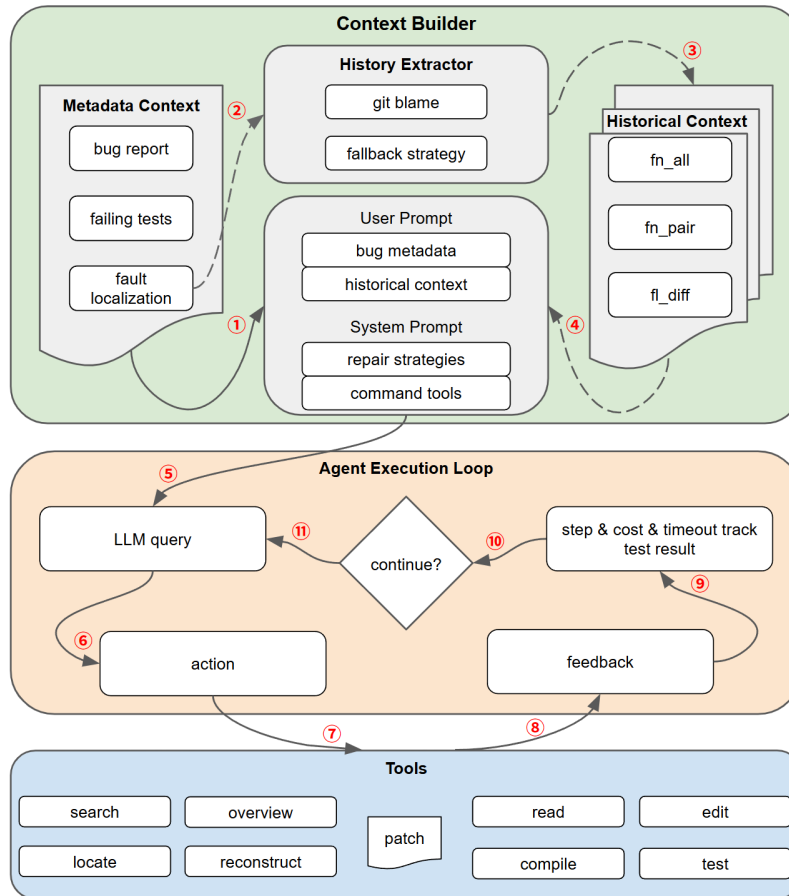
Context Builder

Metadata Context
bug report
failing tests
fault localization

②

History Extractor
git blame
fallback strategy

③

Historical Context
fn_all
fn_pair
fl_diff

User Prompt
bug metadata
historical context
System Prompt
repair strategies
command tools

①
④

Agent Execution Loop

⑤
LLM query
⑪
continue?
⑩
step & cost & timeout track
test result
⑨
⑥
action
feedback
⑦
⑧

Tools
search
overview
patch
read
edit
locate
reconstruct
compile
test